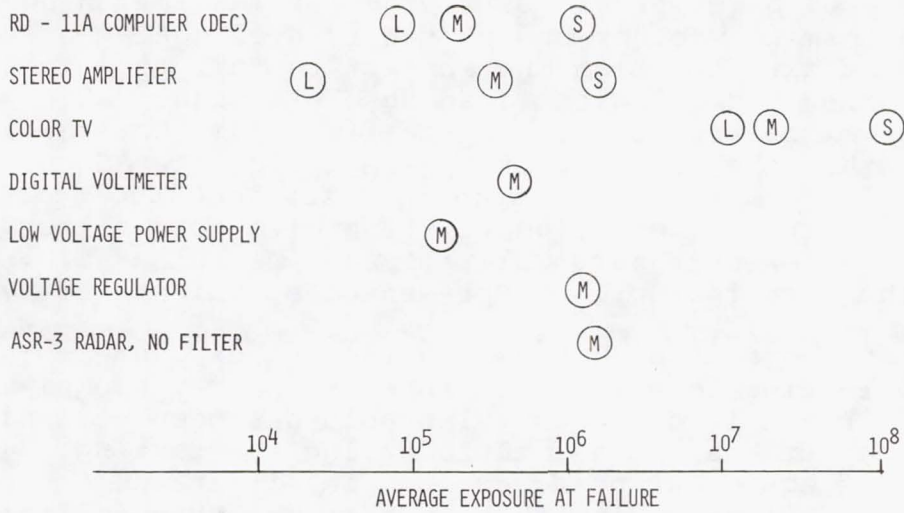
RD - 11A COMPUTER (DEC) L M S

STEREO AMPLIFIER L M S

COLOR TV L M S

DIGITAL VOLTMETER M

LOW VOLTAGE POWER SUPPLY M

VOLTAGE REGULATOR M

ASR-3 RADAR, NO FILTER M

$10^4$ $10^5$ $10^6$ $10^7$ $10^8$

AVERAGE EXPOSURE AT FAILURE